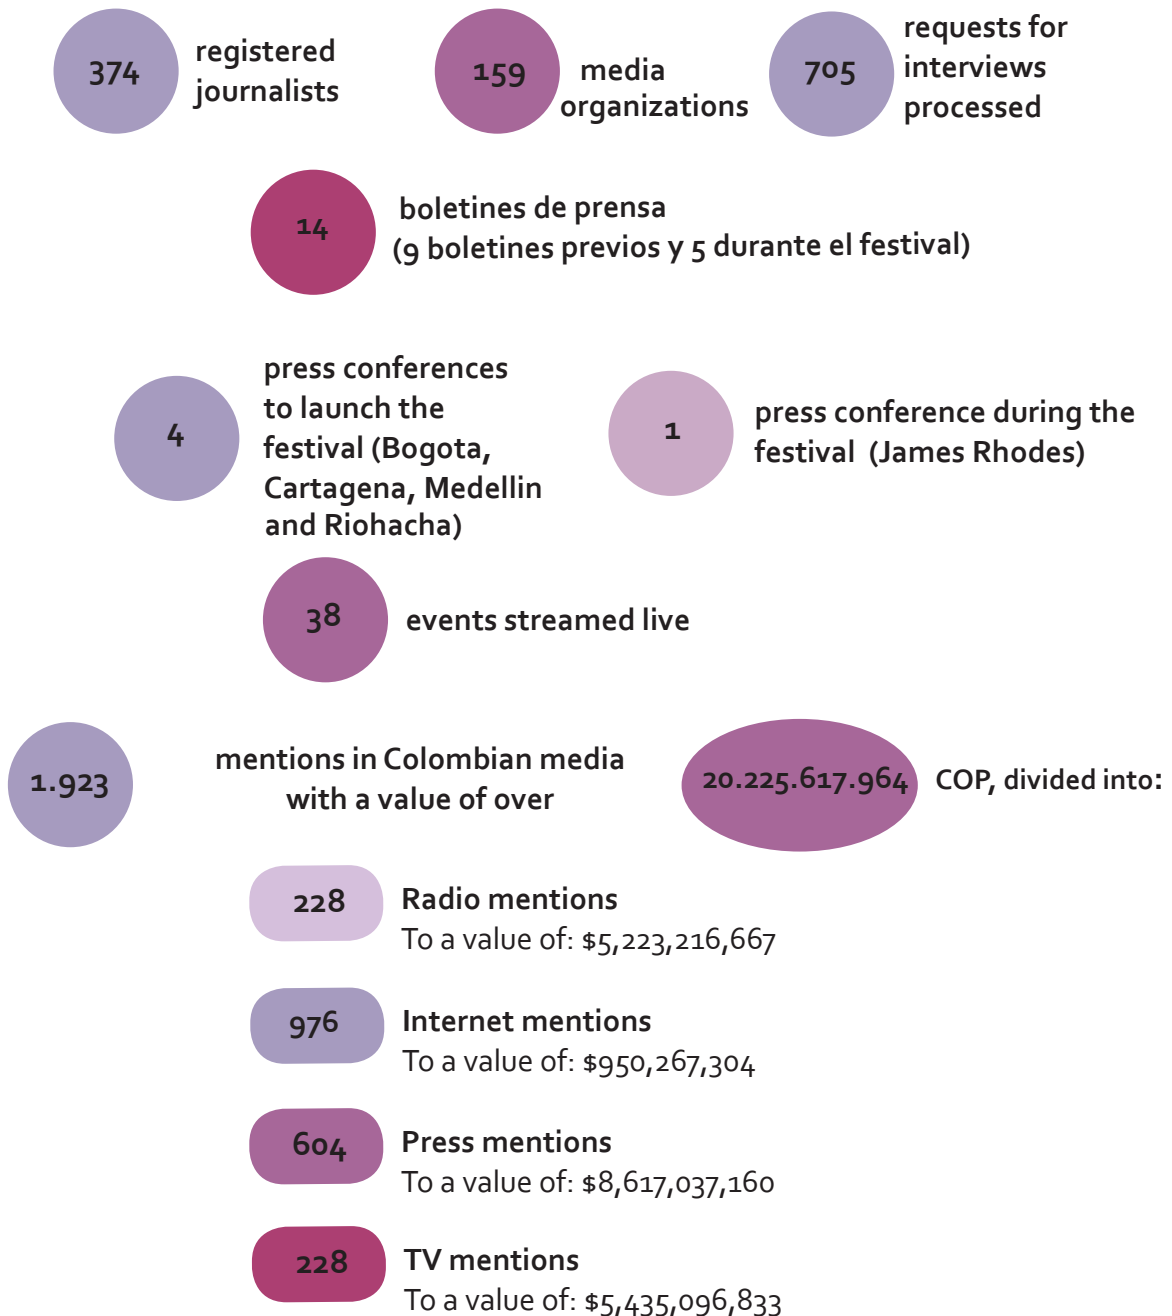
374 registered journalists

159 media organizations

705 requests for interviews processed

14 boletines de prensa (9 boletines previos y 5 durante el festival)

4 press conferences to launch the festival (Bogota, Cartagena, Medellin and Riohacha)

1 press conference during the festival (James Rhodes)

38 events streamed live

1.923 mentions in Colombian media with a value of over

20.225.617.964 COP, divided into:

228 Radio mentions
To a value of: $5,223,216,667

976 Internet mentions
To a value of: $950,267,304

604 Press mentions
To a value of: $8,617,037,160

228 TV mentions
To a value of: $5,435,096,833